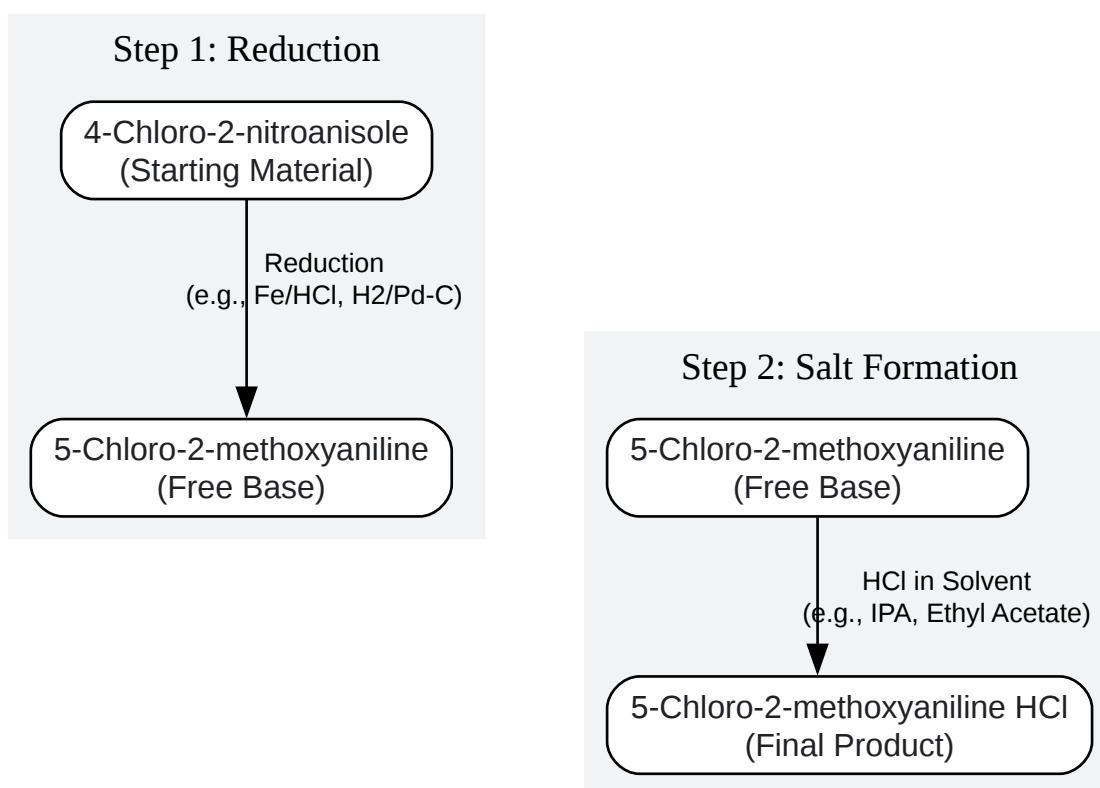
Step 1: Reduction

4-Chloro-2-nitroanisole
(Starting Material)

Reduction
(e.g., Fe/HCl, H2/Pd-C)

5-Chloro-2-methoxyaniline
(Free Base)

Step 2: Salt Formation

5-Chloro-2-methoxyaniline
(Free Base)

HCl in Solvent
(e.g., IPA, Ethyl Acetate)

5-Chloro-2-methoxyaniline HCl
(Final Product)